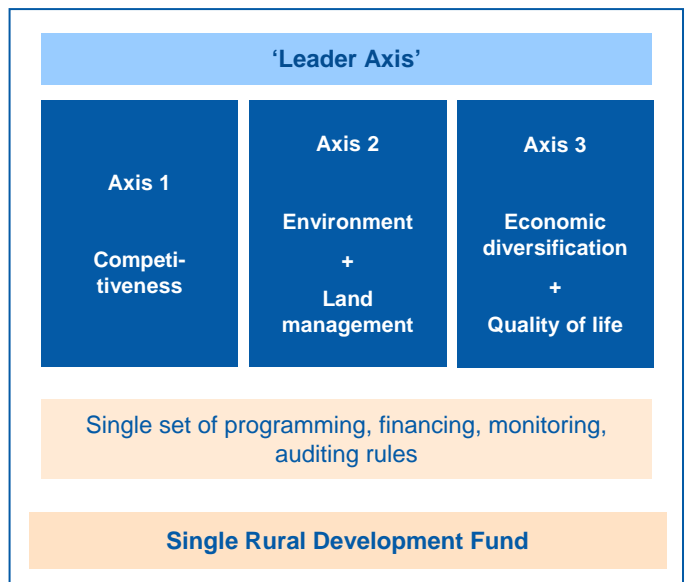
‘Leader Axis’

Axis 1

Competitiveness

Axis 2

Environment

+

Land management

Axis 3

Economic diversification

+

Quality of life

Single set of programming, financing, monitoring, auditing rules

Single Rural Development Fund